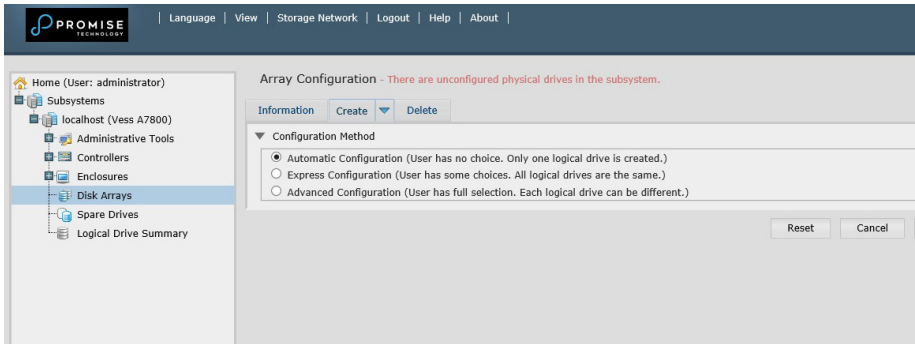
PROMISE TECHNOLOGY

| Language | View | Storage Network | Logout | Help | About |

Home (User: administrator)
Subsystems
localhost (Vess A7800)
Administrative Tools
Controllers
Enclosures
Disk Arrays
Spare Drives
Logical Drive Summary

Array Configuration - There are unconfigured physical drives in the subsystem.

Information | Create | Delete

Configuration Method

Automatic Configuration (User has no choice. Only one logical drive is created.)
Express Configuration (User has some choices. All logical drives are the same.)
Advanced Configuration (User has full selection. Each logical drive can be different.)

Reset | Cancel